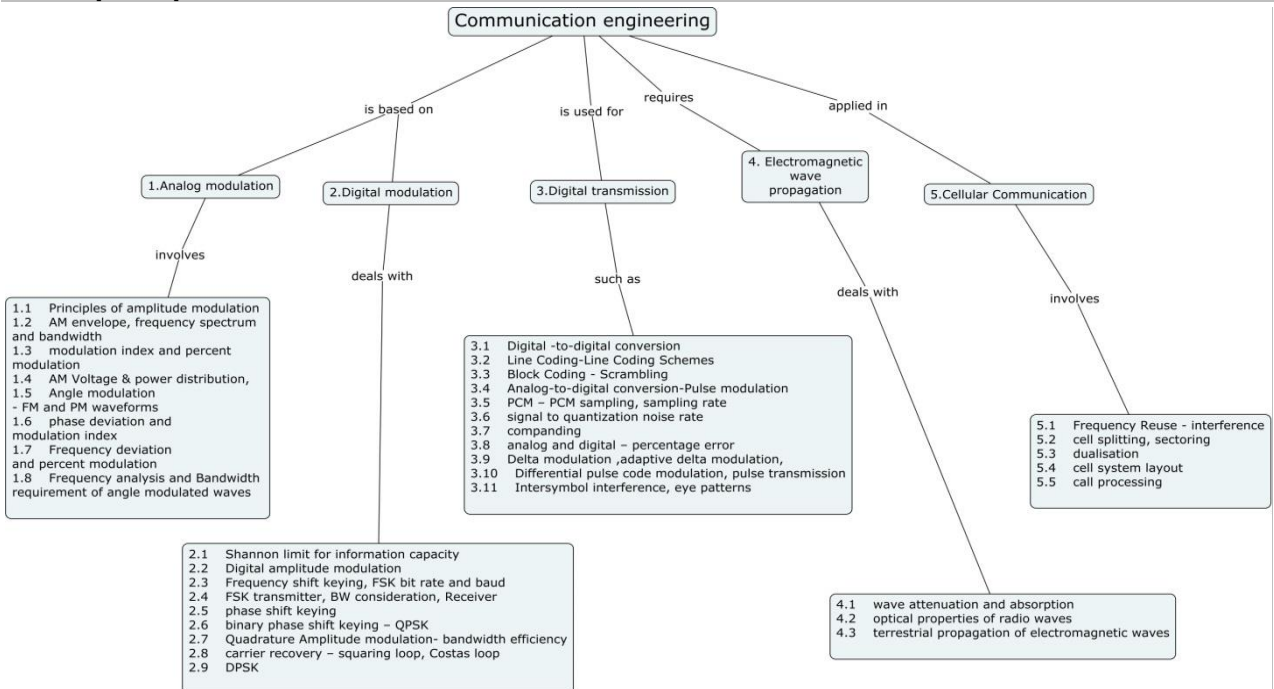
Communication engineering

is based on

is used for

requires

applied in

1.Analog modulation

2.Digital modulation

3.Digital transmission

4. Electromagnetic wave propagation

5.Cellular Communication

involves

deals with

such as

deals with

involves

1.1 Principles of amplitude modulation
1.2 AM envelope, frequency spectrum and bandwidth
1.3 modulation index and percent modulation
1.4 AM Voltage & power distribution,
1.5 Angle modulation
- FM and PM waveforms
1.6 phase deviation and modulation index
1.7 Frequency deviation and percent modulation
1.8 Frequency analysis and Bandwidth requirement of angle modulated waves

3.1 Digital -to-digital conversion
3.2 Line Coding-Line Coding Schemes
3.3 Block Coding - Scrambling
3.4 Analog-to-digital conversion-Pulse modulation
3.5 PCM – PCM sampling, sampling rate
3.6 signal to quantization noise rate
3.7 companding
3.8 analog and digital – percentage error
3.9 Delta modulation ,adaptive delta modulation,
3.10 Differential pulse code modulation, pulse transmission
3.11 Intersymbol interference, eye patterns

5.1 Frequency Reuse - interference
5.2 cell splitting, sectoring
5.3 dualisation
5.4 cell system layout
5.5 call processing

2.1 Shannon limit for information capacity
2.2 Digital amplitude modulation
2.3 Frequency shift keying, FSK bit rate and baud
2.4 FSK transmitter, BW consideration, Receiver
2.5 phase shift keying
2.6 binary phase shift keying – QPSK
2.7 Quadrature Amplitude modulation- bandwidth efficiency
2.8 carrier recovery – squaring loop, Costas loop
2.9 DPSK

4.1 wave attenuation and absorption
4.2 optical properties of radio waves
4.3 terrestrial propagation of electromagnetic waves